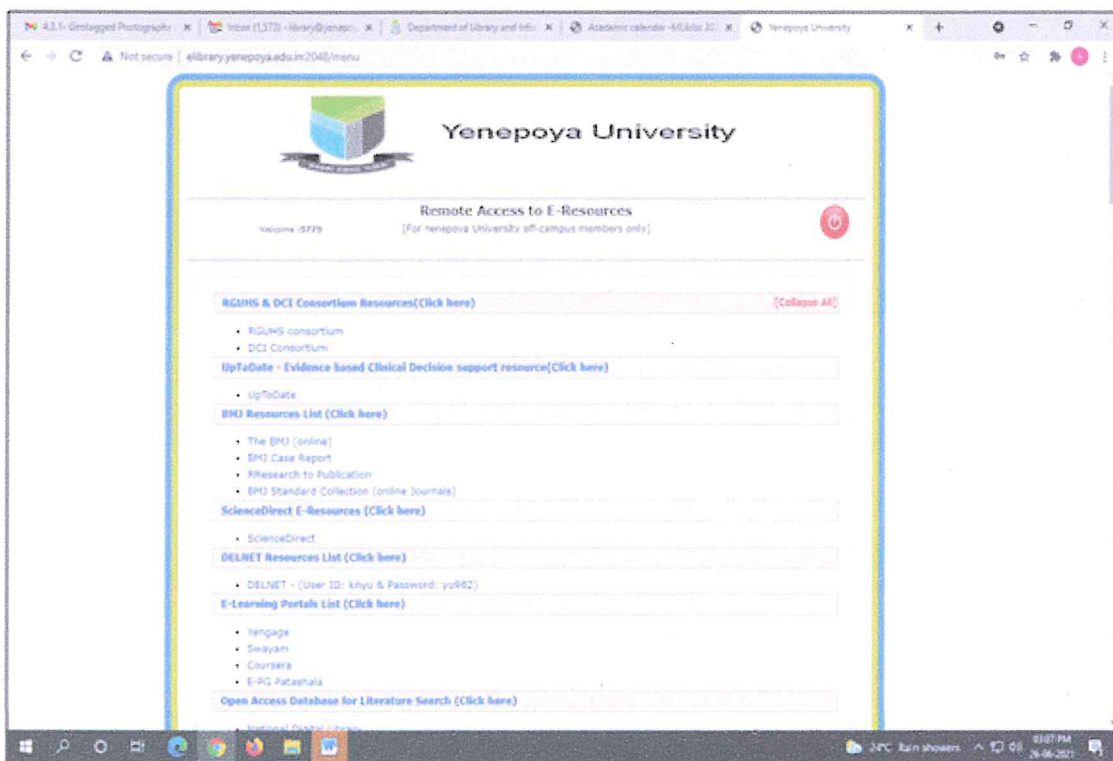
4.3.1- Geotagged Photographs | Inbox (1,573) - library@yenepoya | Department of Library and Info | Academic calendar -MLISc 20 | Yenepoya University

Not secure | elibrary.yenepoya.edu.in:2048/menu

Yenepoya University

Remote Access to E-Resources
[For Yenepoya University off-campus members only]

Welcome :5773

RGUHS & DCI Consortium Resources(Click here)

[Collapse All]

• RGUHS consortium
• DCI Consortium

UpToDate - Evidence based Clinical Decision support resource(Click here)

• UpToDate

BMJ Resources List (Click here)

• The BMJ (online)
• BMJ Case Report
• RResearch to Publication
• BMJ Standard Collection (online Journals)

ScienceDirect E-Resources (Click here)

• ScienceDirect

DELNET Resources List (Click here)

• DELNET - (User ID: knyu & Password: yu982)

E-Learning Portals List (Click here)

• Yengage
• Swayam
• Coursera
• E-PG Patashala

Open Access Database for Literature Search (Click here)

• National Digital Library

24°C Rain showers 03:07 PM 26-06-2021